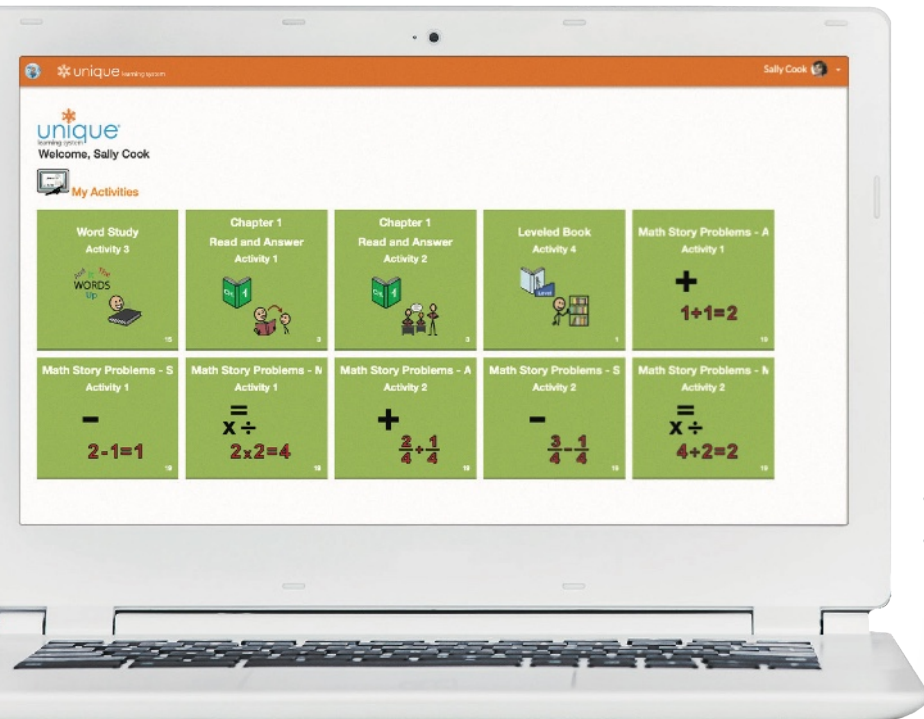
unique learning system

Sally Cook

unique
learning system
Welcome, Sally Cook

My Activities

Word Study
Activity 3
WORDS
15

Chapter 1
Read and Answer
Activity 1
Ch 1
3

Chapter 1
Read and Answer
Activity 2
Ch 1
3

Leveled Book
Activity 4
1

Math Story Problems - A
Activity 1
+
1+1=2
19

Math Story Problems - S
Activity 1
-
2-1=1
19

Math Story Problems - N
Activity 1
=
x ÷
2x2=4
19

Math Story Problems - A
Activity 2
+
$\frac{2}{4}+\frac{1}{4}$
19

Math Story Problems - S
Activity 2
-
$\frac{3}{4}-\frac{1}{4}$
19

Math Story Problems - N
Activity 2
=
x ÷
4÷2=2
19